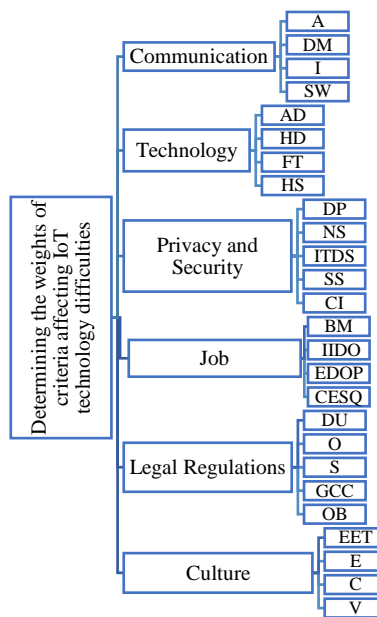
Determining the weights of criteria affecting IoT technology difficulties

Communication
A
DM
I
SW

Technology
AD
HD
FT
HS

Privacy and Security
DP
NS
ITDS
SS
CI

Job
BM
IIDO
EDOP
CESQ

Legal Regulations
DU
O
S
GCC
OB

Culture
EET
E
C
V